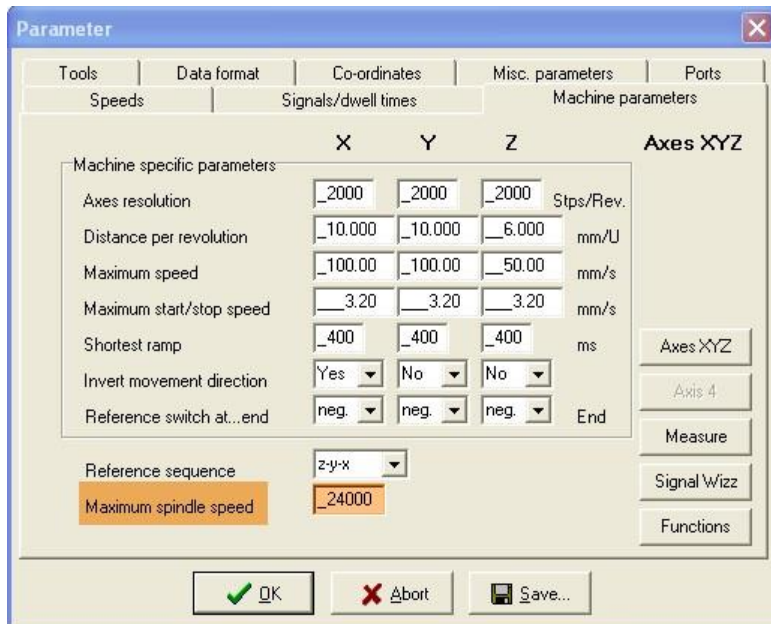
Parameter

Tools | Data format | Co-ordinates | Misc. parameters | Ports
Speeds | Signals/dwell times | Machine parameters

Axes XYZ

Machine specific parameters

| | X | Y | Z | |
|---|---|---|---|---|
| Axes resolution | _2000 | _2000 | _2000 | Stps/Rev. |
| Distance per revolution | _10.000 | _10.000 | __6.000 | mm/U |
| Maximum speed | _100.00 | _100.00 | __50.00 | mm/s |
| Maximum start/stop speed | ___3.20 | ___3.20 | ___3.20 | mm/s |
| Shortest ramp | _400 | _400 | _400 | ms |
| Invert movement direction | Yes | No | No | |
| Reference switch at...end | neg. | neg. | neg. | End |

Reference sequence z-y-x
Maximum spindle speed _24000

Axes XYZ
Axis 4
Measure
Signal Wizz
Functions

OK
Abort
Save...